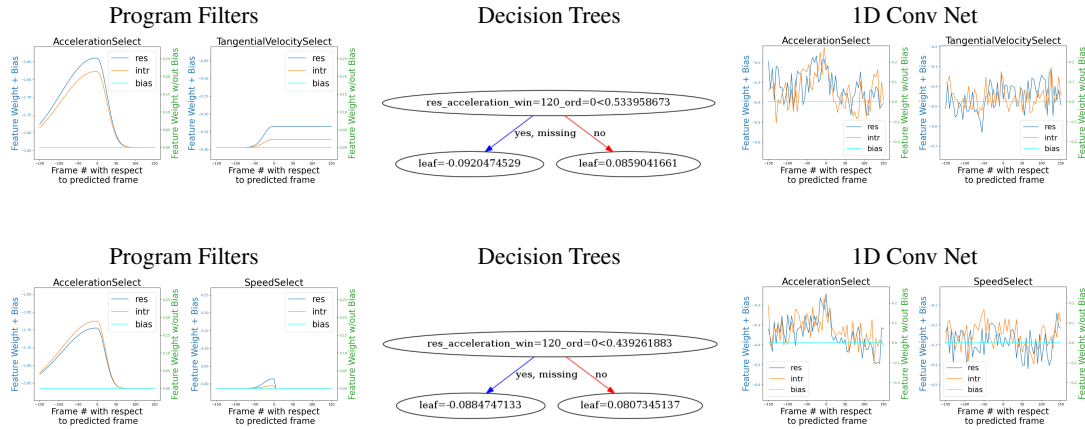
Program Filters

AccelerationSelect

TangentialVelocitySelect

res
intr
bias

res
intr
bias

Feature Weight + Bias

Feature Weight w/out Bias

Frame # with respect to predicted frame

Frame # with respect to predicted frame

Decision Trees

res_acceleration_win=120_ord=0<0.533958673

yes, missing

no

leaf=-0.0920474529

leaf=0.0859041661

1D Conv Net

AccelerationSelect

TangentialVelocitySelect

Feature Weight + Bias

Feature Weight w/out Bias

res
intr
bias

res
intr
bias

Frame # with respect to predicted frame

Frame # with respect to predicted frame

Program Filters

AccelerationSelect

SpeedSelect

res
intr
bias

res
intr
bias

Feature Weight + Bias

Feature Weight w/out Bias

Frame # with respect to predicted frame

Frame # with respect to predicted frame

Decision Trees

res_acceleration_win=120_ord=0<0.439261883

yes, missing

no

leaf=-0.0884747133

leaf=0.0807345137

1D Conv Net

AccelerationSelect

SpeedSelect

Feature Weight + Bias

Feature Weight w/out Bias

res
intr
bias

res
intr
bias

Frame # with respect to predicted frame

Frame # with respect to predicted frame